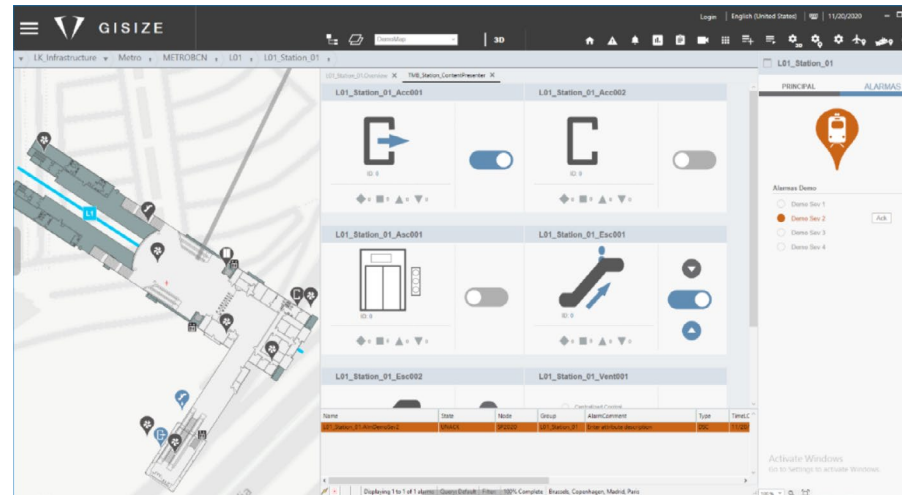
GISIZE

Login | English (United States) | 11/20/2020

OsmosMap

3D

LK_Infrastructure ▾ Metro ▾ METROBCN ▾ L01 ▾ L01_Station_01 ▾

L01_Station_01Overview ✕ TMB_Station_ContentPresenter ✕

L01_Station_01

PRINCIPAL ALARMAS

L01_Station_01_Acc001

ID: 0

L01_Station_01_Acc002

ID: 0

L01_Station_01_Asc001

ID: 0

L01_Station_01_Esc001

ID: 0

L01_Station_01_Esc002

L01_Station_01_Vent001

L1

Alarmas Demo

Demo Sev 1

Demo Sev 2 Ack

Demo Sev 3

Demo Sev 4

| Name | State | Node | Group | AlarmComment | Type | TimeLC |
|---|---|---|---|---|---|---|
| L01_Station_01.AlmDemoSev2 | UNACK | SP2020 | L01_Station_01 | Enter attribute description | DSC | 11/20 |

Displaying 1 to 1 of 1 alarms | Query: Default | Filter: | 100% Complete | Brussels, Copenhagen, Madrid, Paris

Activate Windows
Go to Settings to activate Windows.